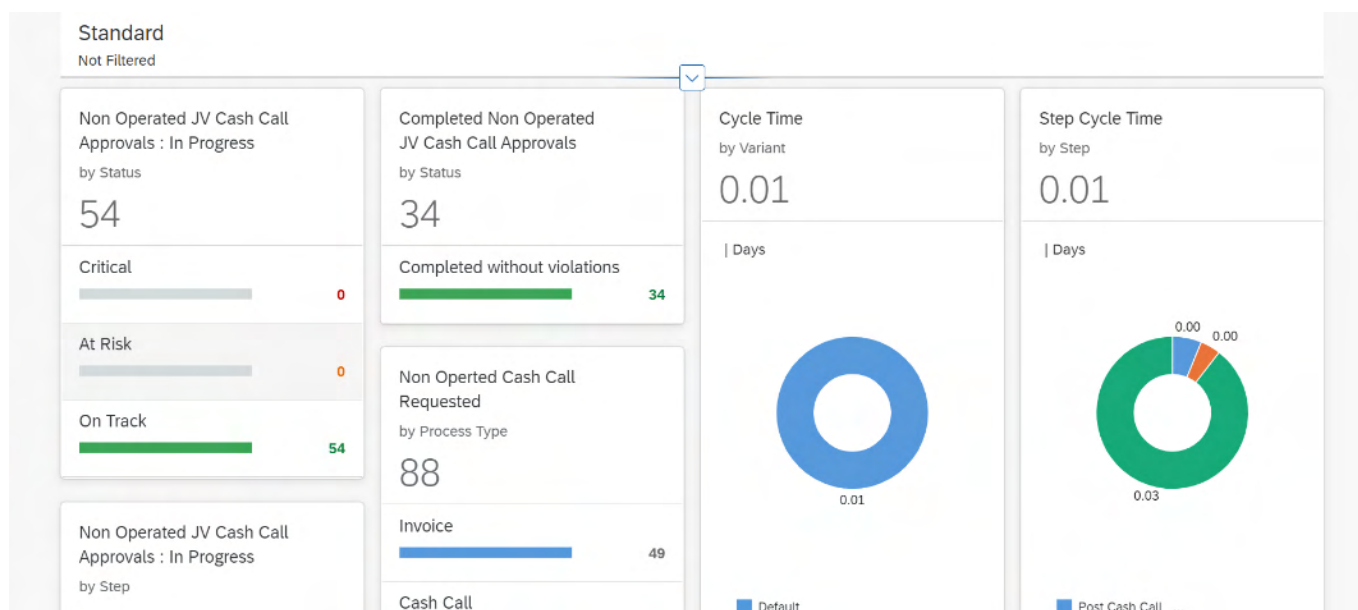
Standard
Not Filtered

Non Operated JV Cash Call Approvals : In Progress
by Status
54

Critical
0

At Risk
0

On Track
54

Non Operated JV Cash Call Approvals : In Progress
by Step

Completed Non Operated JV Cash Call Approvals
by Status
34

Completed without violations
34

Non Operted Cash Call Requested
by Process Type
88

Invoice
49

Cash Call

Cycle Time
by Variant
0.01

| Days

0.01

Default

Step Cycle Time
by Step
0.01

| Days

0.00
0.00
0.03

Post Cash Call